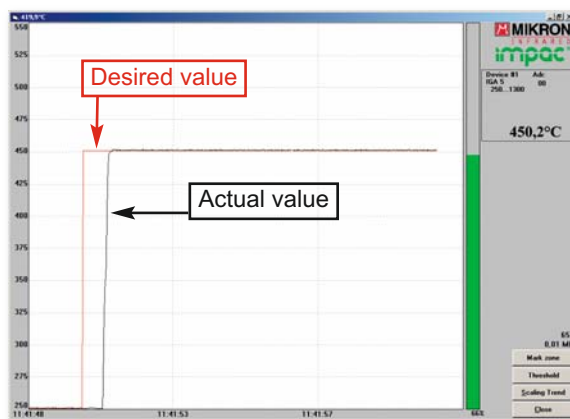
419,9°C
550
525
500
475
450
425
400
375
350
325
300
275
250
11:41:48
11:41:53
11:41:57
66%
Desired value
Actual value
MIKRON INFRARED
impac
Device #1 Adr.
IGA 5 00
250...1300
450,2°C
65
0,01 M
Mark zone
Threshold
Scaling Trend
Close